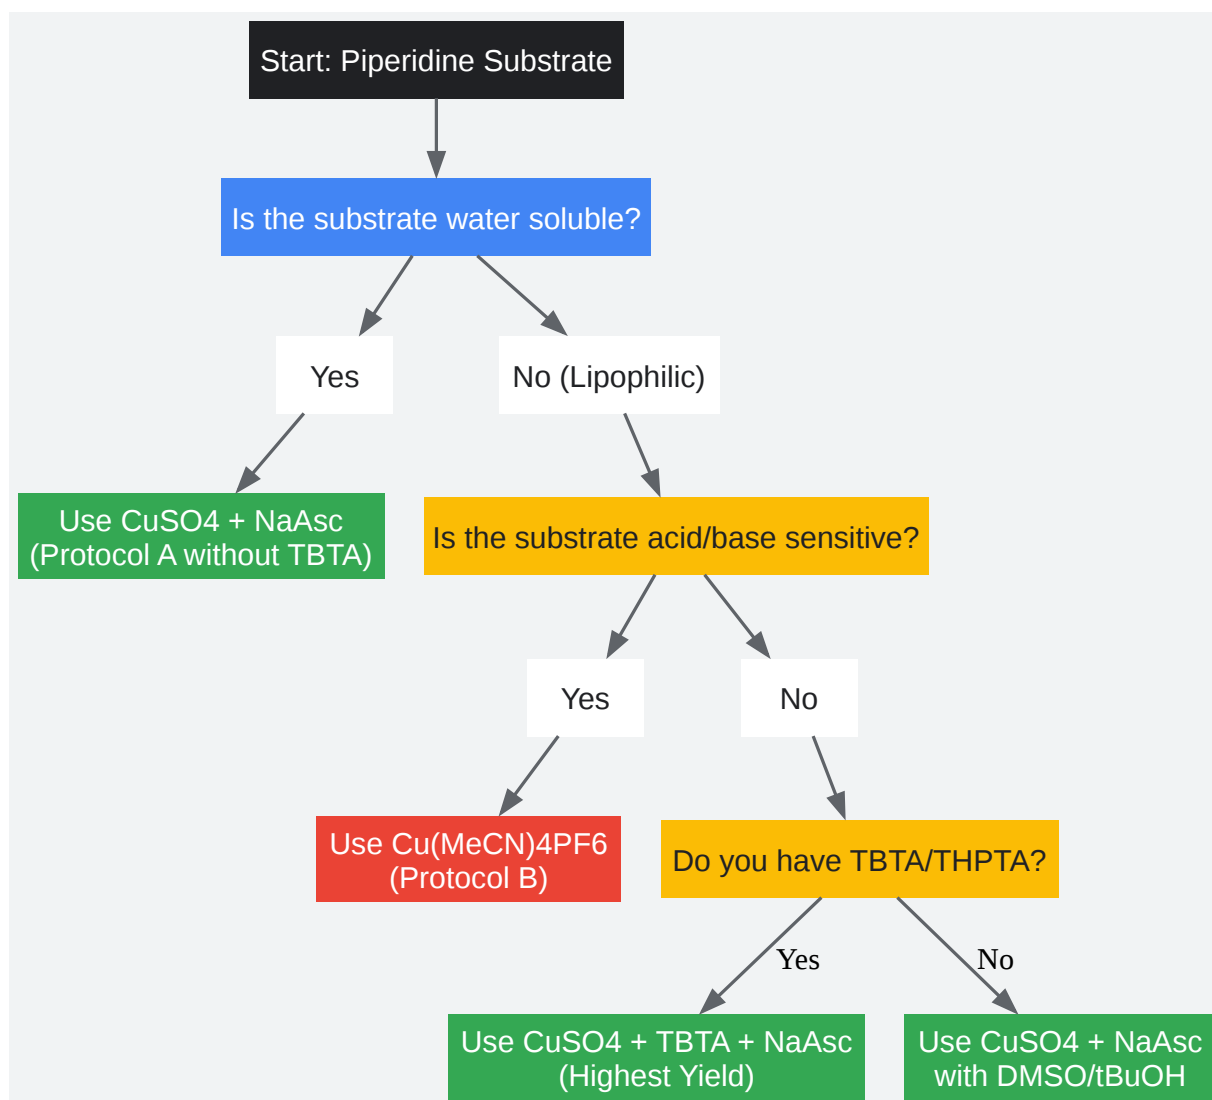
Start: Piperidine Substrate

Is the substrate water soluble?

Yes

No (Lipophilic)

Use CuSO4 + NaAsc (Protocol A without TBTA)

Is the substrate acid/base sensitive?

Yes

No

Use Cu(MeCN)4PF6 (Protocol B)

Do you have TBTA/THPTA?

Yes

No

Use CuSO4 + TBTA + NaAsc (Highest Yield)

Use CuSO4 + NaAsc with DMSO/tBuOH